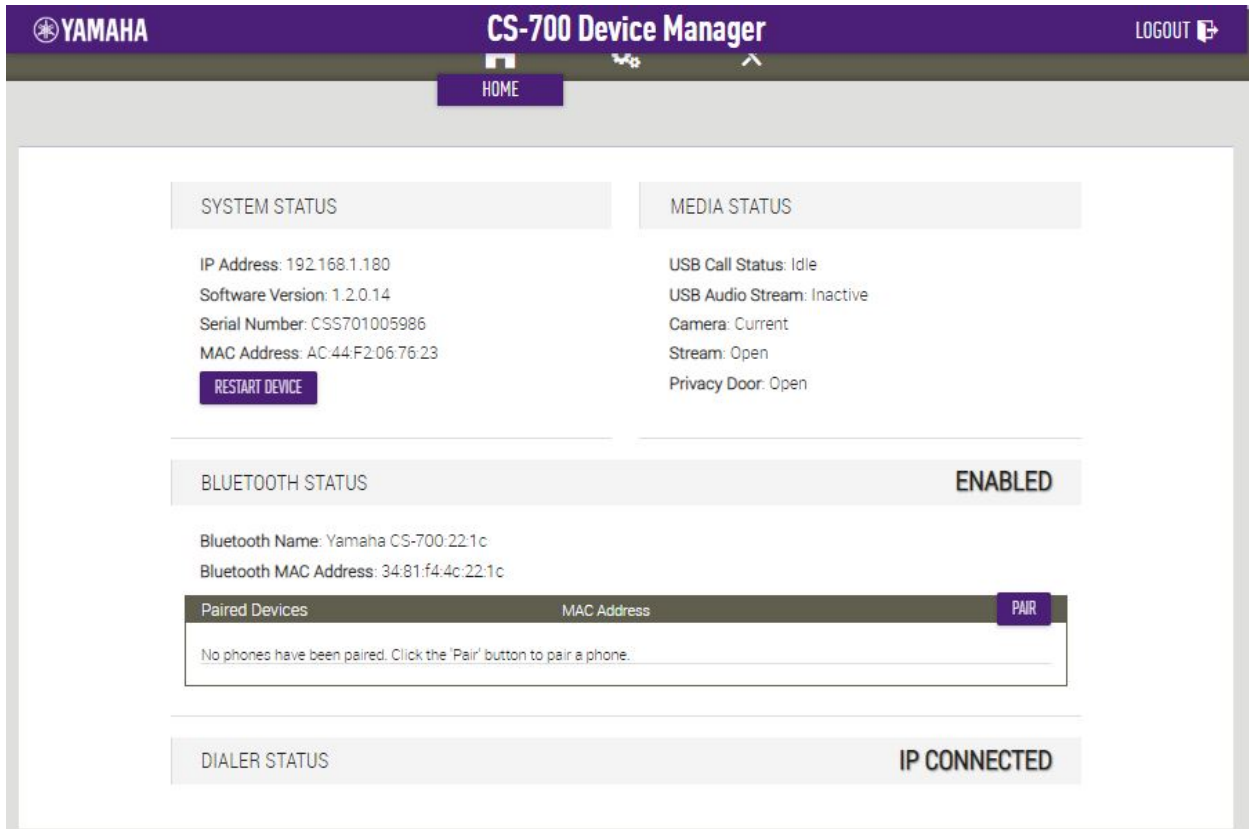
YAMAHA

CS-700 Device Manager

LOGOUT

HOME

SYSTEM STATUS

IP Address: 192.168.1.180
Software Version: 1.2.0.14
Serial Number: CSS701005986
MAC Address: AC:44:F2:06:76:23

RESTART DEVICE

MEDIA STATUS

USB Call Status: Idle
USB Audio Stream: Inactive
Camera: Current
Stream: Open
Privacy Door: Open

BLUETOOTH STATUS

ENABLED

Bluetooth Name: Yamaha CS-700:22:1c
Bluetooth MAC Address: 34:81:f4:4c:22:1c

| Paired Devices | MAC Address | PAIR |
|---|---|---|
| No phones have been paired. Click the 'Pair' button to pair a phone. | | |

DIALER STATUS

IP CONNECTED